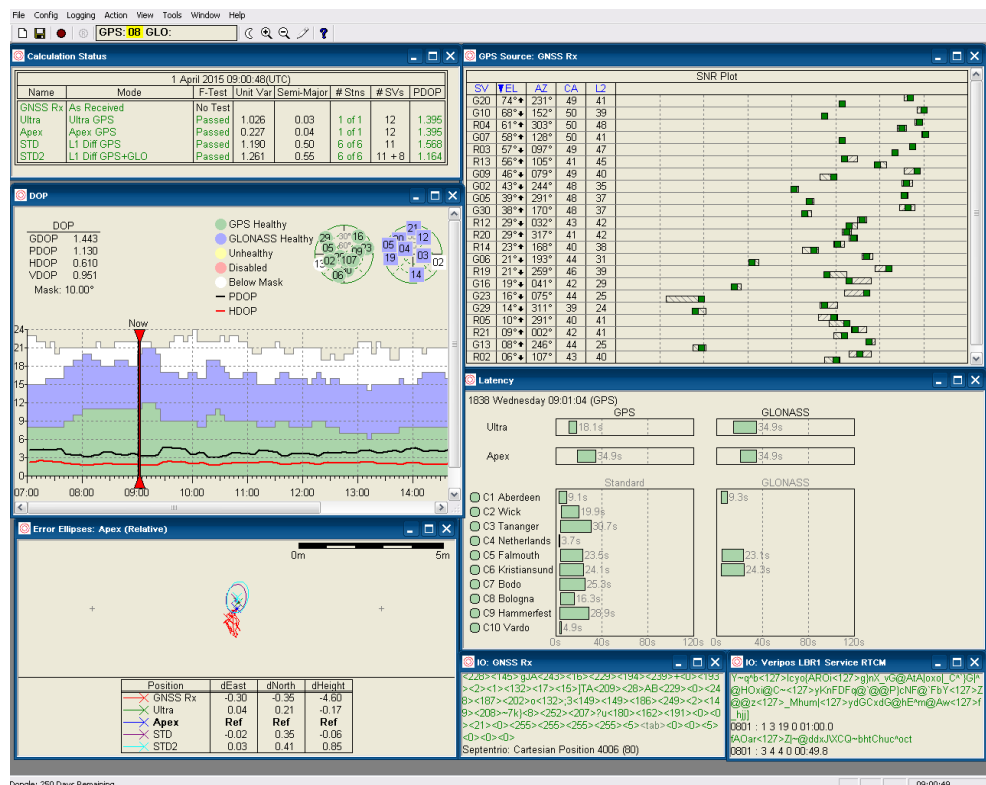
File Config Logging Action View Tools Window Help

GPS: 08 GLO:

Calculation Status

1 April 2015 09:00:48(UTC)

| Name | Mode | F-Test | Unit Var | Semi-Major | # Stns | # SVs | PDOP |
|---|---|---|---|---|---|---|---|
| GNSS Rx | As Received | No Test | | | | | |
| Ultra | Ultra GPS | Passed | 1.026 | 0.03 | 1 of 1 | 12 | 1.395 |
| Apex | Apex GPS | Passed | 0.227 | 0.04 | 1 of 1 | 12 | 1.395 |
| STD | L1 Diff GPS | Passed | 1.190 | 0.50 | 6 of 6 | 11 | 1.568 |
| STD2 | L1 Diff GPS+GLO | Passed | 1.261 | 0.55 | 6 of 6 | 11 + 8 | 1.164 |

DOP

DOP
GDOP 1.443
PDOP 1.130
HDOP 0.610
VDOP 0.951
Mask: 10.00°

GPS Healthy
GLONASS Healthy
Unhealthy
Disabled
Below Mask
PDOP
HDOP

Now

24 21 18 15 12 9 6 3 0
07:00 08:00 09:00 10:00 11:00 12:00 13:00 14:00

GPS Source: GNSS Rx

| SV | EL | AZ | CA | L2 |
|---|---|---|---|---|
| G20 | 74° | 231° | 49 | 41 |
| G10 | 68° | 152° | 50 | 39 |
| R04 | 61° | 303° | 50 | 48 |
| G07 | 58° | 126° | 50 | 41 |
| R03 | 57° | 097° | 49 | 47 |
| R13 | 56° | 105° | 41 | 45 |
| G09 | 46° | 079° | 49 | 40 |
| G02 | 43° | 244° | 48 | 35 |
| G05 | 39° | 291° | 48 | 37 |
| G30 | 38° | 170° | 48 | 37 |
| R12 | 29° | 032° | 43 | 42 |
| R20 | 29° | 317° | 41 | 42 |
| R14 | 23° | 168° | 40 | 38 |
| G06 | 21° | 193° | 44 | 31 |
| R19 | 21° | 259° | 46 | 39 |
| G16 | 19° | 041° | 42 | 29 |
| G23 | 16° | 075° | 44 | 25 |
| G29 | 14° | 311° | 39 | 24 |
| R05 | 10° | 291° | 40 | 41 |
| R21 | 09° | 002° | 42 | 41 |
| G13 | 08° | 246° | 44 | 25 |
| R02 | 06° | 107° | 43 | 40 |

SNR Plot

Latency

1838 Wednesday 09:01:04 (GPS)

GPS GLONASS
Ultra 18.1s 34.9s
Apex 34.9s 34.9s

Standard GLONASS
C1 Aberdeen 9.1s 9.3s
C2 Wick 19.9s
C3 Tananger 30.7s
C4 Netherlands 3.7s
C5 Falmouth 23.5s 23.1s
C6 Kristiansund 24.1s 24.3s
C7 Bodo 25.3s
C8 Bologna 16.3s
C9 Hammerfest 26.9s
C10 Vardo 4.9s
0s 40s 80s 120s 0s 40s 80s 120s

Error Ellipses: Apex (Relative)

0m 5m

| Position | dEast | dNorth | dHeight |
|---|---|---|---|
| GNSS Rx | -0.30 | -0.35 | -4.60 |
| Ultra | 0.04 | 0.21 | -0.17 |
| Apex | Ref | Ref | Ref |
| STD | -0.02 | 0.35 | -0.06 |
| STD2 | 0.03 | 0.41 | 0.85 |

IO: GNSS Rx

<228><145>gJA<243><16><229><194><239>+<0><193><2><1><132><17><15>]TA<209><28>AB<229><0><24 8><187><202><3>;3<149><149><186><249><2><14 9><208>~7k]<8><252><207>?u<180><162><191><0><0><21><0><255><255><255><255><5><tab><0><0><5><0><0><0>

Septentrio: Cartesian Position 4006 (80)

IO: Veripos LBR1 Service RTCM

0801 : 1 3 19 0 01:00.0
0801 : 3 4 4 0 00:49.8

Dongle: 250 Days Remaining